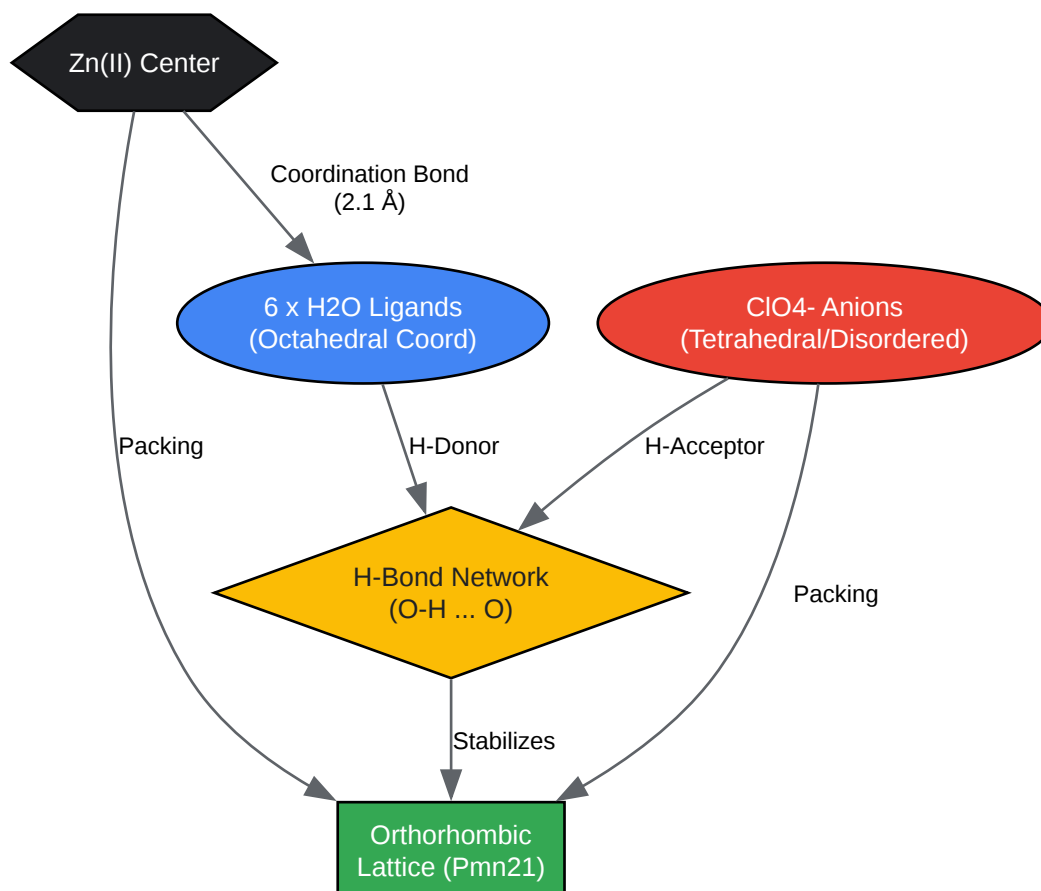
Zn(II) Center

Coordination Bond
(2.1 Å)

6 x H2O Ligands
(Octahedral Coord)

ClO4- Anions
(Tetrahedral/Disordered)

Packing

H-Donor

H-Acceptor

H-Bond Network
(O-H ... O)

Packing

Stabilizes

Orthorhombic
Lattice (Pmn21)